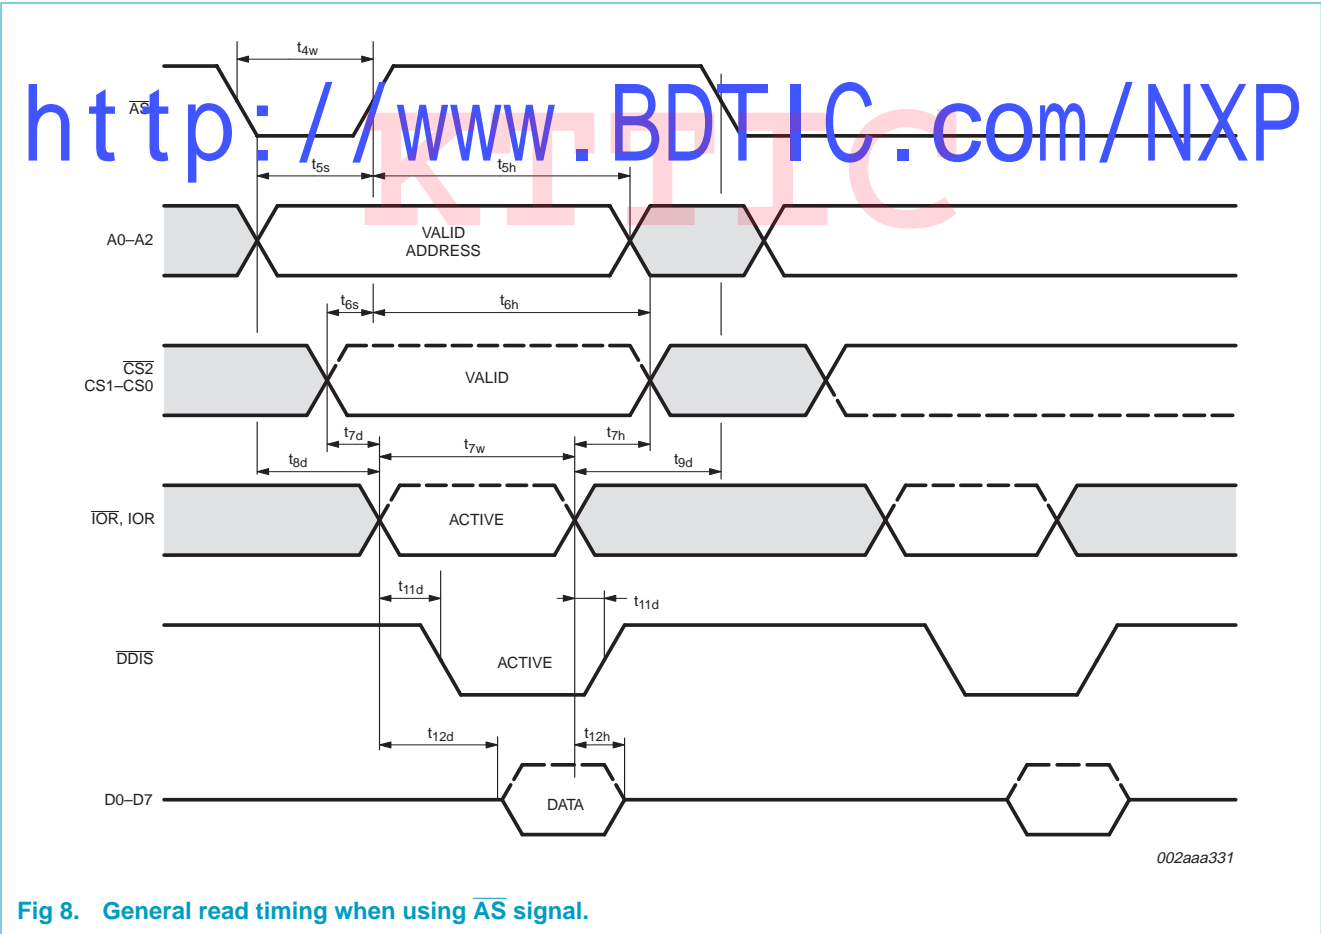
$t_{4w}$

http://www.BDTIC.com/NXP

KTTIC

$\overline{AS}$

$t_{5s}$

$t_{5h}$

A0–A2

VALID ADDRESS

$t_{6s}$

$t_{6h}$

$\overline{CS2}$
CS1–CS0

VALID

$t_{7d}$

$t_{7w}$

$t_{7h}$

$t_{8d}$

$t_{9d}$

$\overline{IOR}$, IOR

ACTIVE

$t_{11d}$

$t_{11d}$

$\overline{DDIS}$

ACTIVE

$t_{12d}$

$t_{12h}$

D0–D7

DATA

002aaa331

Fig 8. General read timing when using $\overline{AS}$ signal.